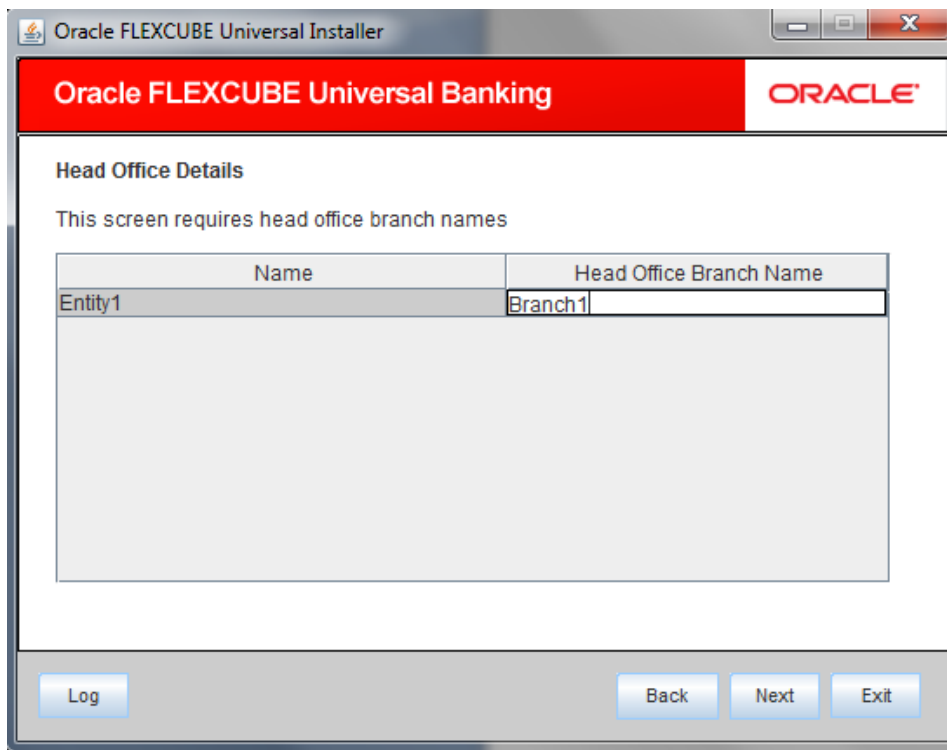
Oracle FLEXCUBE Universal Installer

Oracle FLEXCUBE Universal Banking

ORACLE

Head Office Details

This screen requires head office branch names

| Name | Head Office Branch Name |
|---|---|
| Entity1 | Branch1 |

Log

Back

Next

Exit